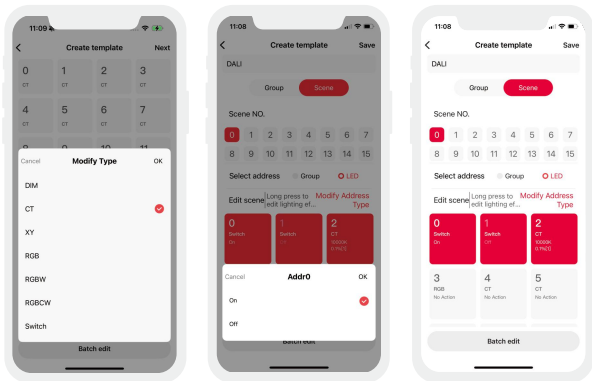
11:09

Create template

Next

0
CT

1
CT

2
CT

3
CT

4
CT

5
CT

6
CT

7
CT

Cancel

Modify Type

OK

DIM

CT

XY

RGB

RGBW

RGBCW

Switch

Batch edit

11:08

Create template

Save

DALI

Group

Scene

Scene NO.

0 1 2 3 4 5 6 7
8 9 10 11 12 13 14 15

Select address

Group

LED

Edit scene

Long press to edit lighting ef...

Modify Address Type

0
Switch
On

1
Switch
Off

2
CT
10000K
0.1%CS

Cancel

Addr0

OK

On

Off

Batch edit

11:08

Create template

Save

DALI

Group

Scene

Scene NO.

0 1 2 3 4 5 6 7
8 9 10 11 12 13 14 15

Select address

Group

LED

Edit scene

Long press to edit lighting ef...

Modify Address Type

0
Switch
On

1
Switch
Off

2
CT
10000K
0.1%CS

3
RGB
No Action

4
CT
No Action

5
CT
No Action

Batch edit